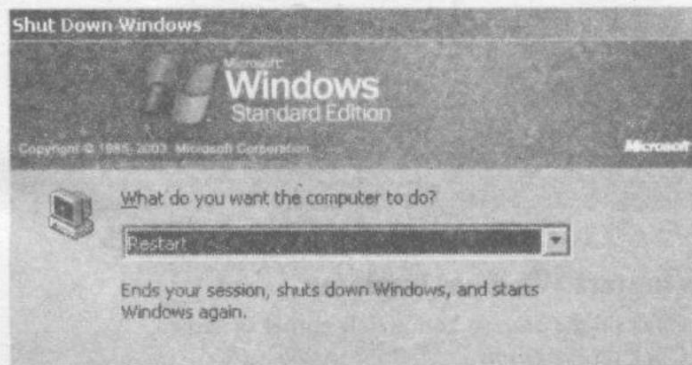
Shut Down Windows

Microsoft Windows Standard Edition

Copyright © 1985-2003 Microsoft Corporation

Microsoft

What do you want the computer to do?

Restart

Ends your session, shuts down Windows, and starts Windows again.